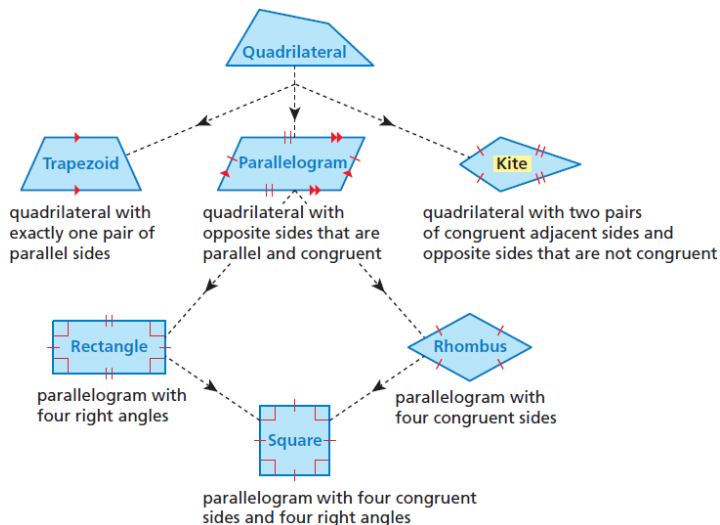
Quadrilateral

Trapezoid

quadrilateral with exactly one pair of parallel sides

Parallelogram

quadrilateral with opposite sides that are parallel and congruent

Kite

quadrilateral with two pairs of congruent adjacent sides and opposite sides that are not congruent

Rectangle

parallelogram with four right angles

Rhombus

parallelogram with four congruent sides

Square

parallelogram with four congruent sides and four right angles